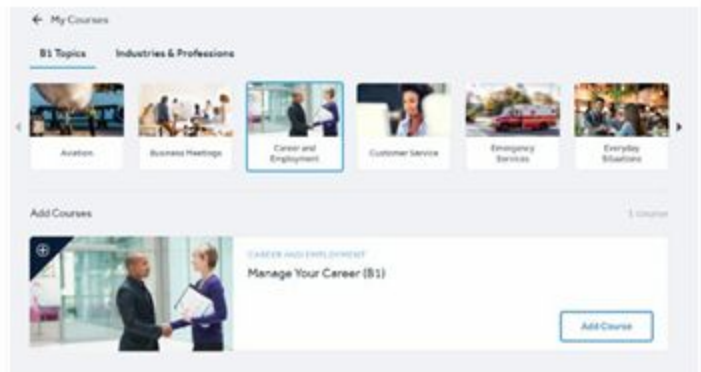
← My Courses

B1 Topics Industries & Professions

Aviation

Business Meetings

Career and Employment

Customer Service

Emergency Services

Everyday Situations

Add Courses

1 course

CAREER AND EMPLOYMENT

Manage Your Career (B1)

Add Course